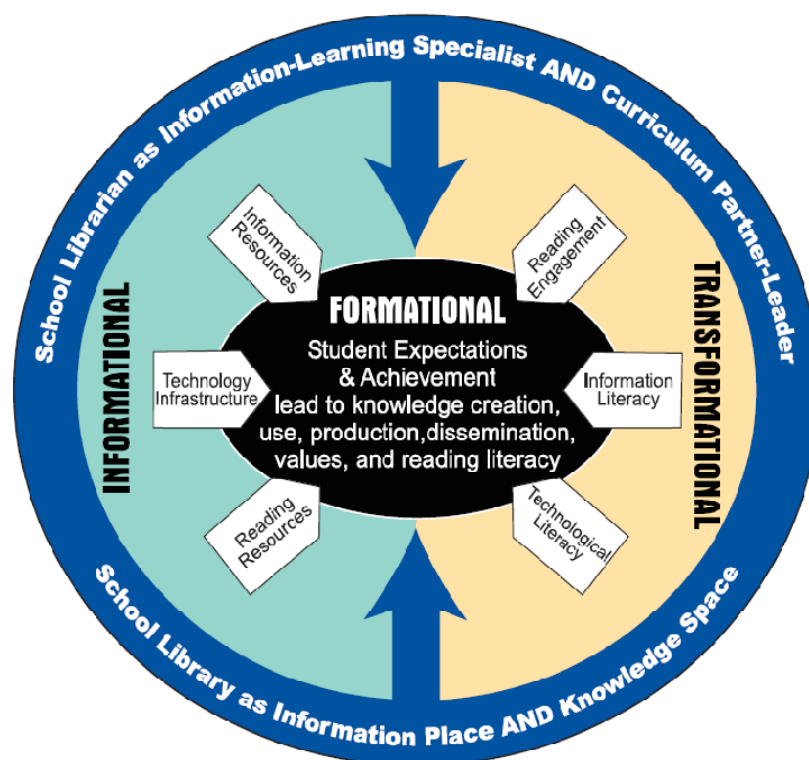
School Librarian as Information-Learning Specialist AND Curriculum Partner-Leader

INFORMATIONAL

Information Resources

Technology Infrastructure

Reading Resources

FORMATIONAL

Student Expectations & Achievement lead to knowledge creation, use, production,dissemination, values, and reading literacy

TRANSFORMATIONAL

Reading Engagement

Information Literacy

Technological Literacy

School Library as Information Place AND Knowledge Space